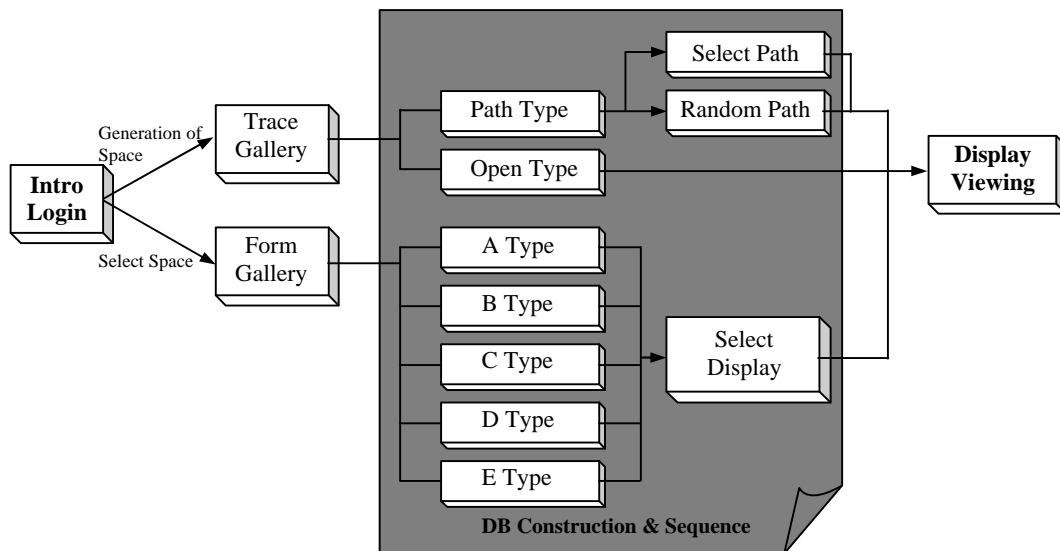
Intro Login

Generation of Space

Select Space

Trace Gallery

Form Gallery

Path Type

Open Type

Select Path

Random Path

A Type

B Type

C Type

D Type

E Type

Select Display

Display Viewing

DB Construction & Sequence